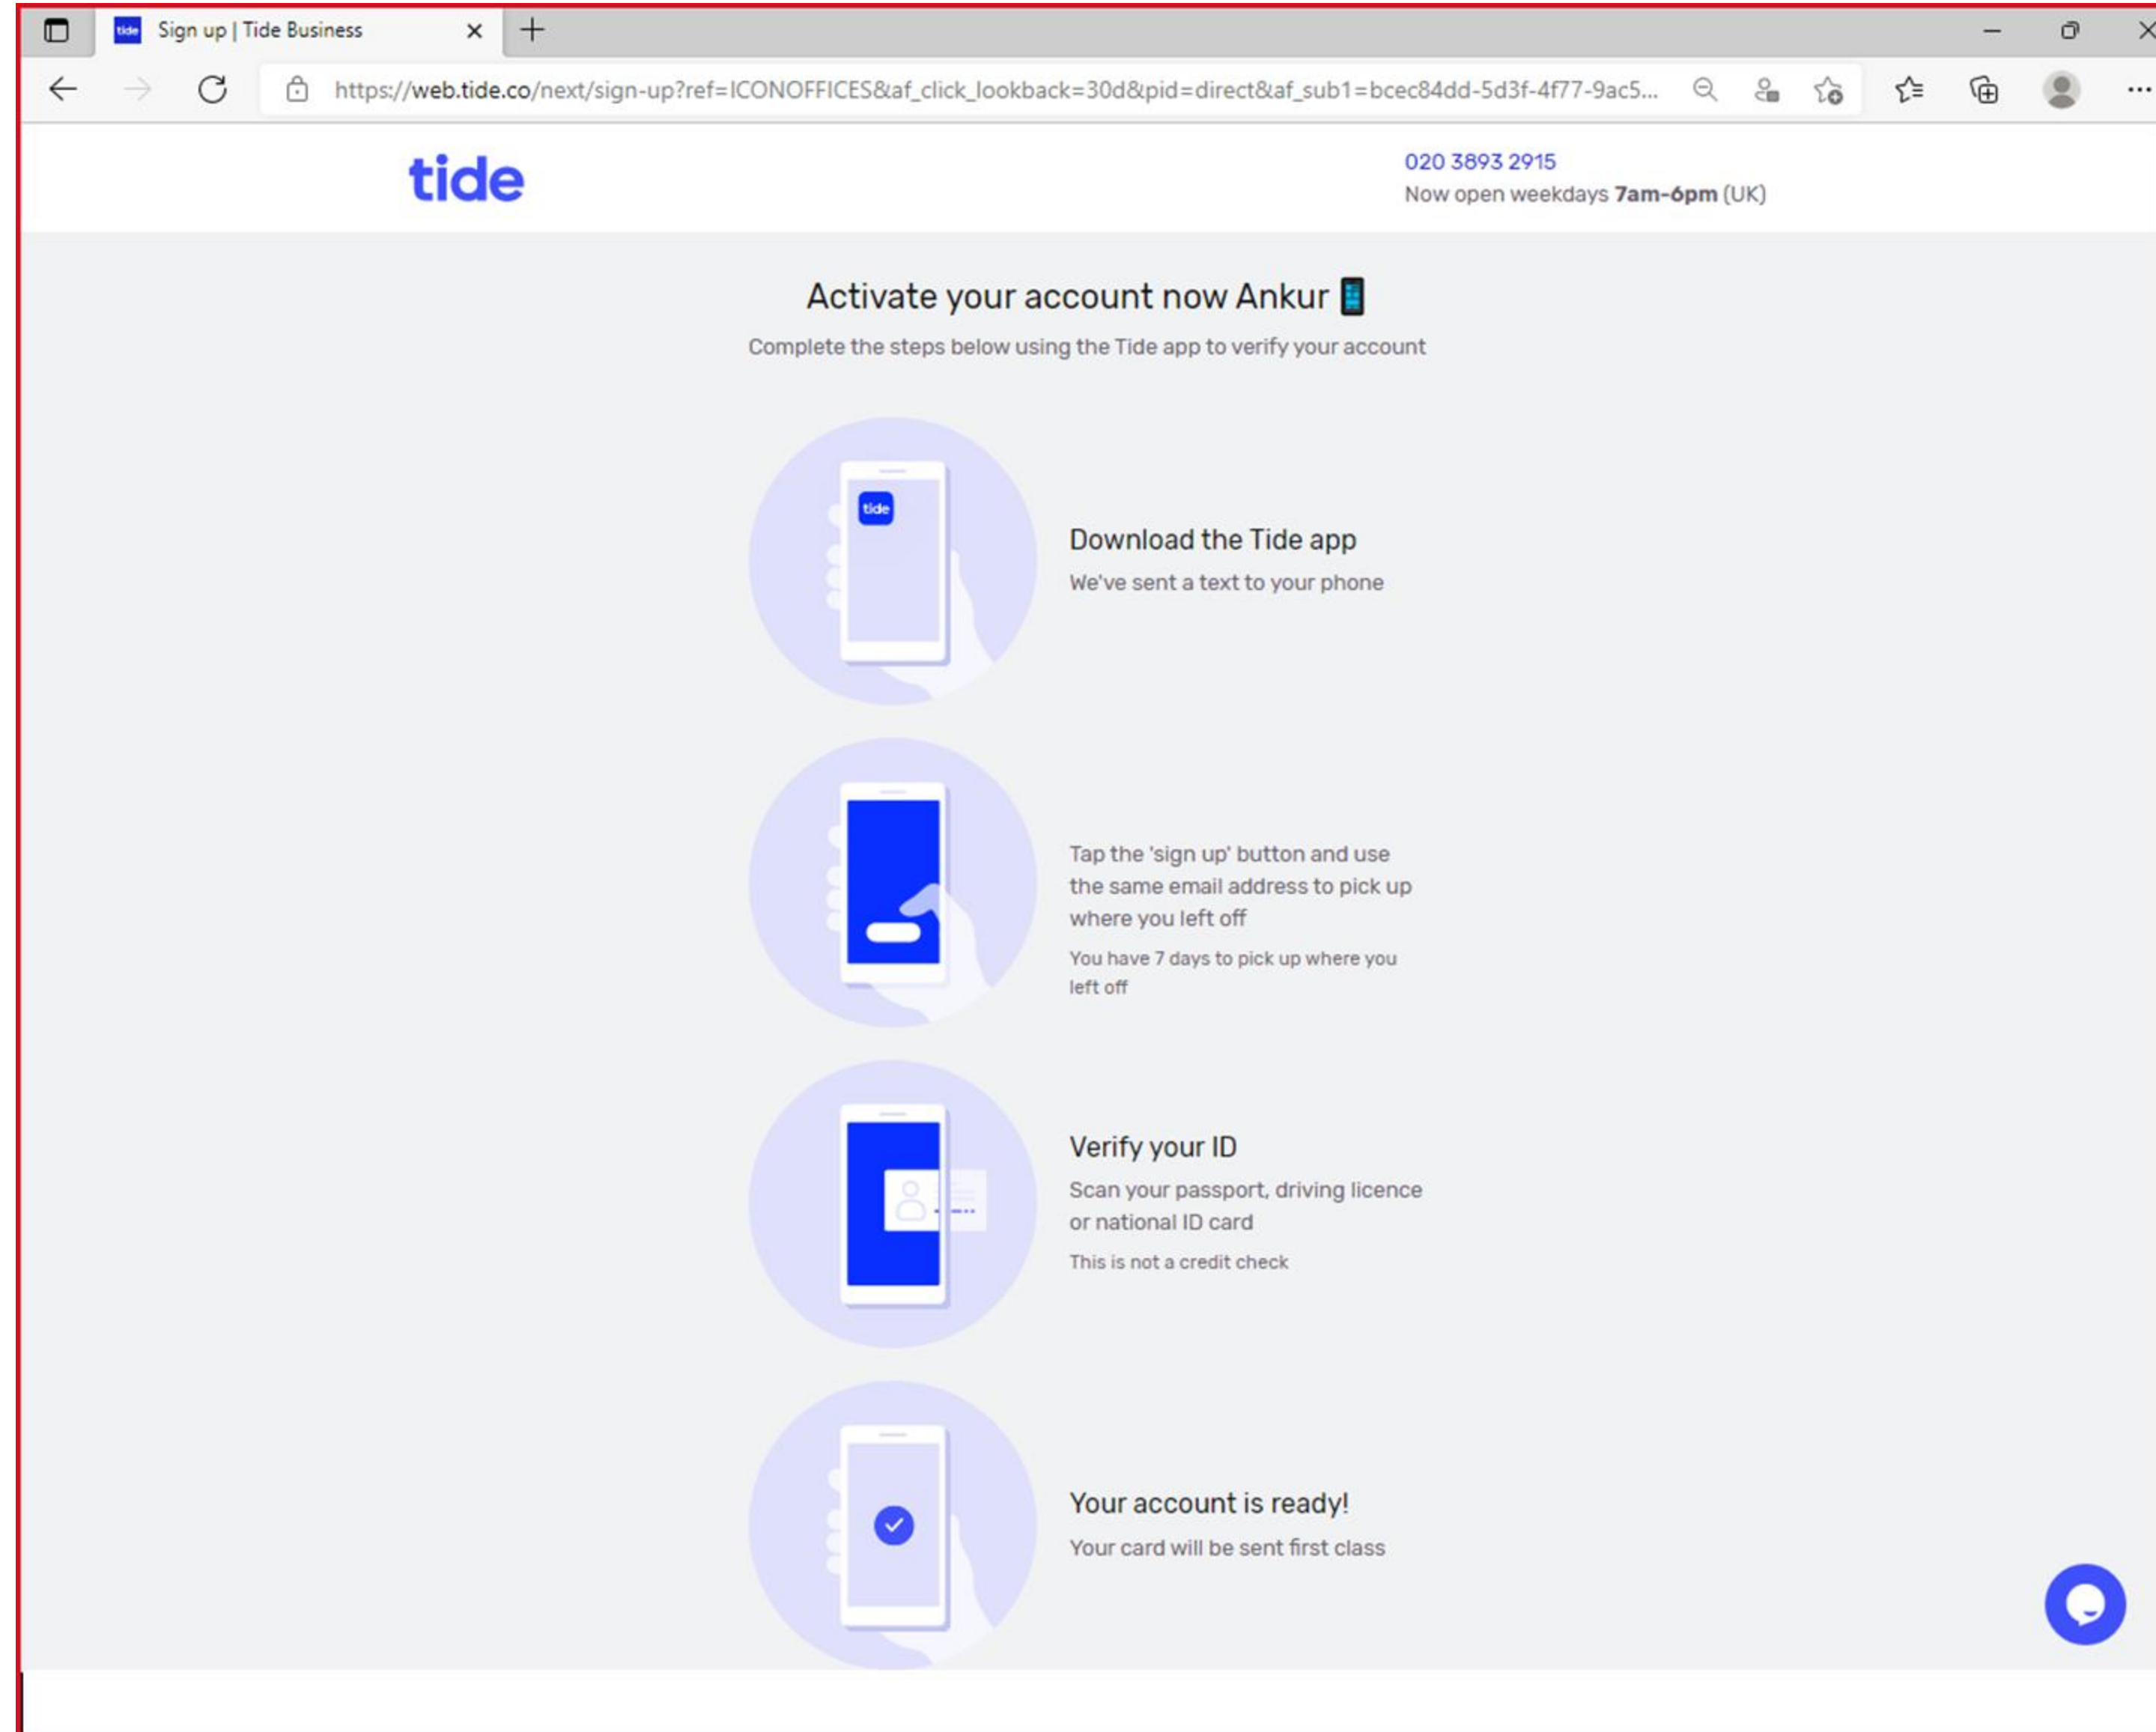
Sign up | Tide Business

https://web.tide.co/next/sign-up?ref=ICONOFFICES&af_click_lookback=30d&pid=direct&af_sub1=bcec84dd-5d3f-4f77-9ac5...

tide

020 3893 2915
Now open weekdays **7am-6pm** (UK)

Activate your account now Ankur 📱

Complete the steps below using the Tide app to verify your account

tide

Download the Tide app

We've sent a text to your phone

Tap the 'sign up' button and use the same email address to pick up where you left off

You have 7 days to pick up where you left off

Verify your ID

Scan your passport, driving licence or national ID card

This is not a credit check

Your account is ready!

Your card will be sent first class